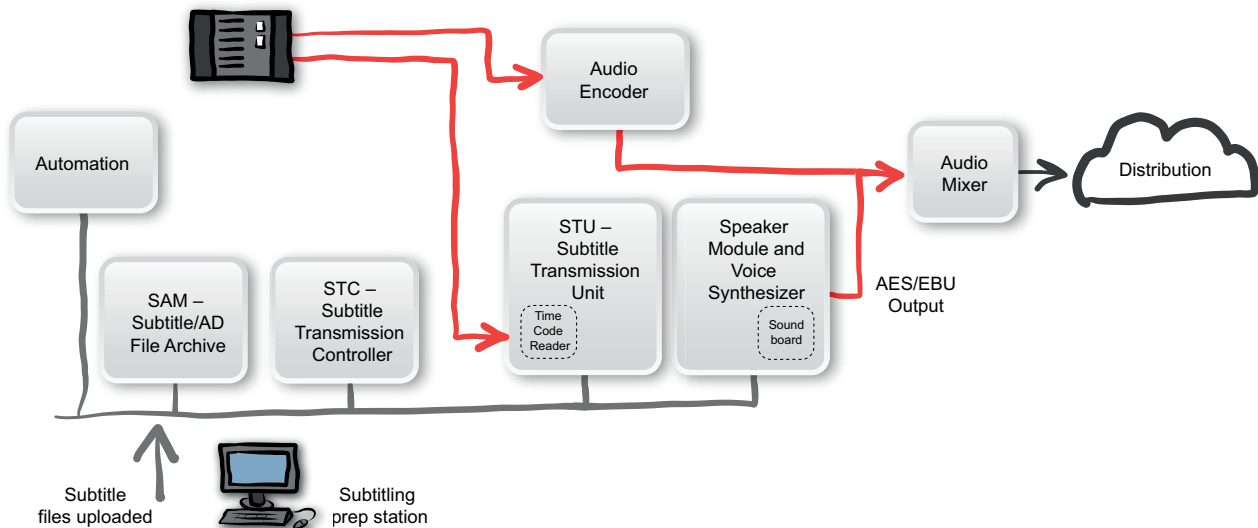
Audio Encoder

Automation

Audio Mixer

Distribution

STU – Subtitle Transmission Unit

Time Code Reader

Speaker Module and Voice Synthesizer

Sound board

AES/EBU Output

SAM – Subtitle/AD File Archive

STC – Subtitle Transmission Controller

Subtitle files uploaded

Subtitling prep station